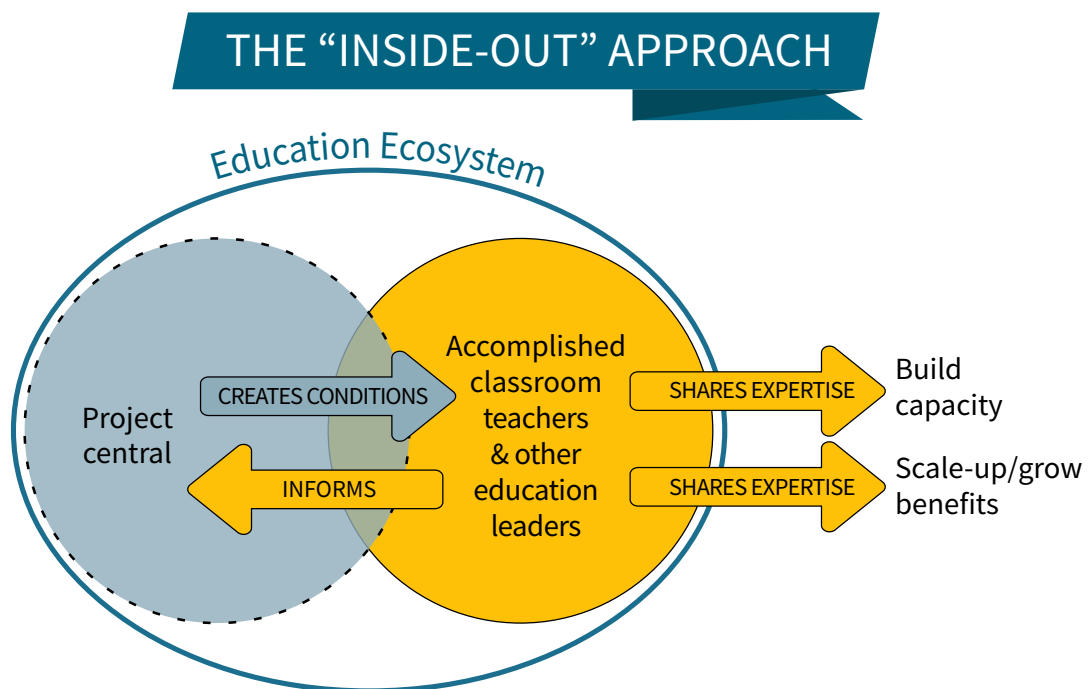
THE “INSIDE-OUT” APPROACH

Education Ecosystem

Project central

CREATES CONDITIONS

INFORMS

Accomplished classroom teachers & other education leaders

SHARES EXPERTISE

Build capacity

SHARES EXPERTISE

Scale-up/grow benefits